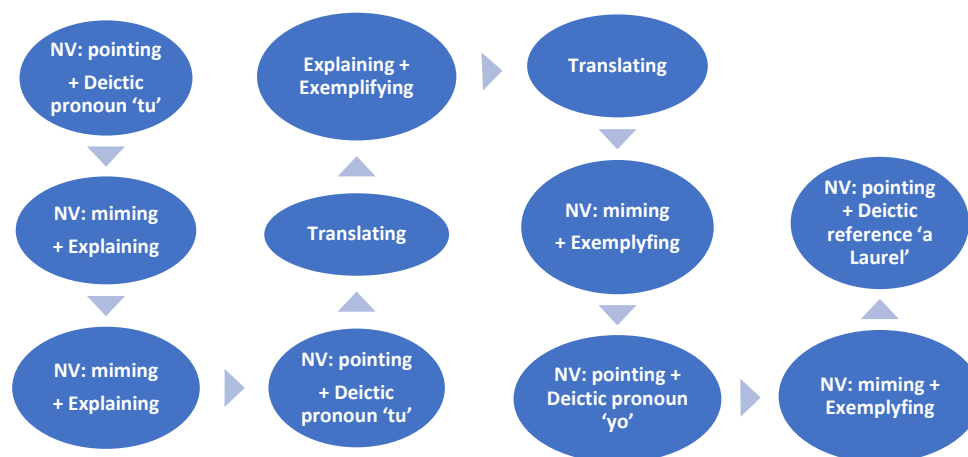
NV: pointing + Deictic pronoun ‘tu’

NV: miming + Explaining

NV: miming + Explaining

NV: pointing + Deictic pronoun ‘tu’

Translating

Explaining + Exemplifying

Translating

NV: miming + Exemplyfing

NV: pointing + Deictic pronoun ‘yo’

NV: miming + Exemplyfing

NV: pointing + Deictic reference ‘a Laurel’